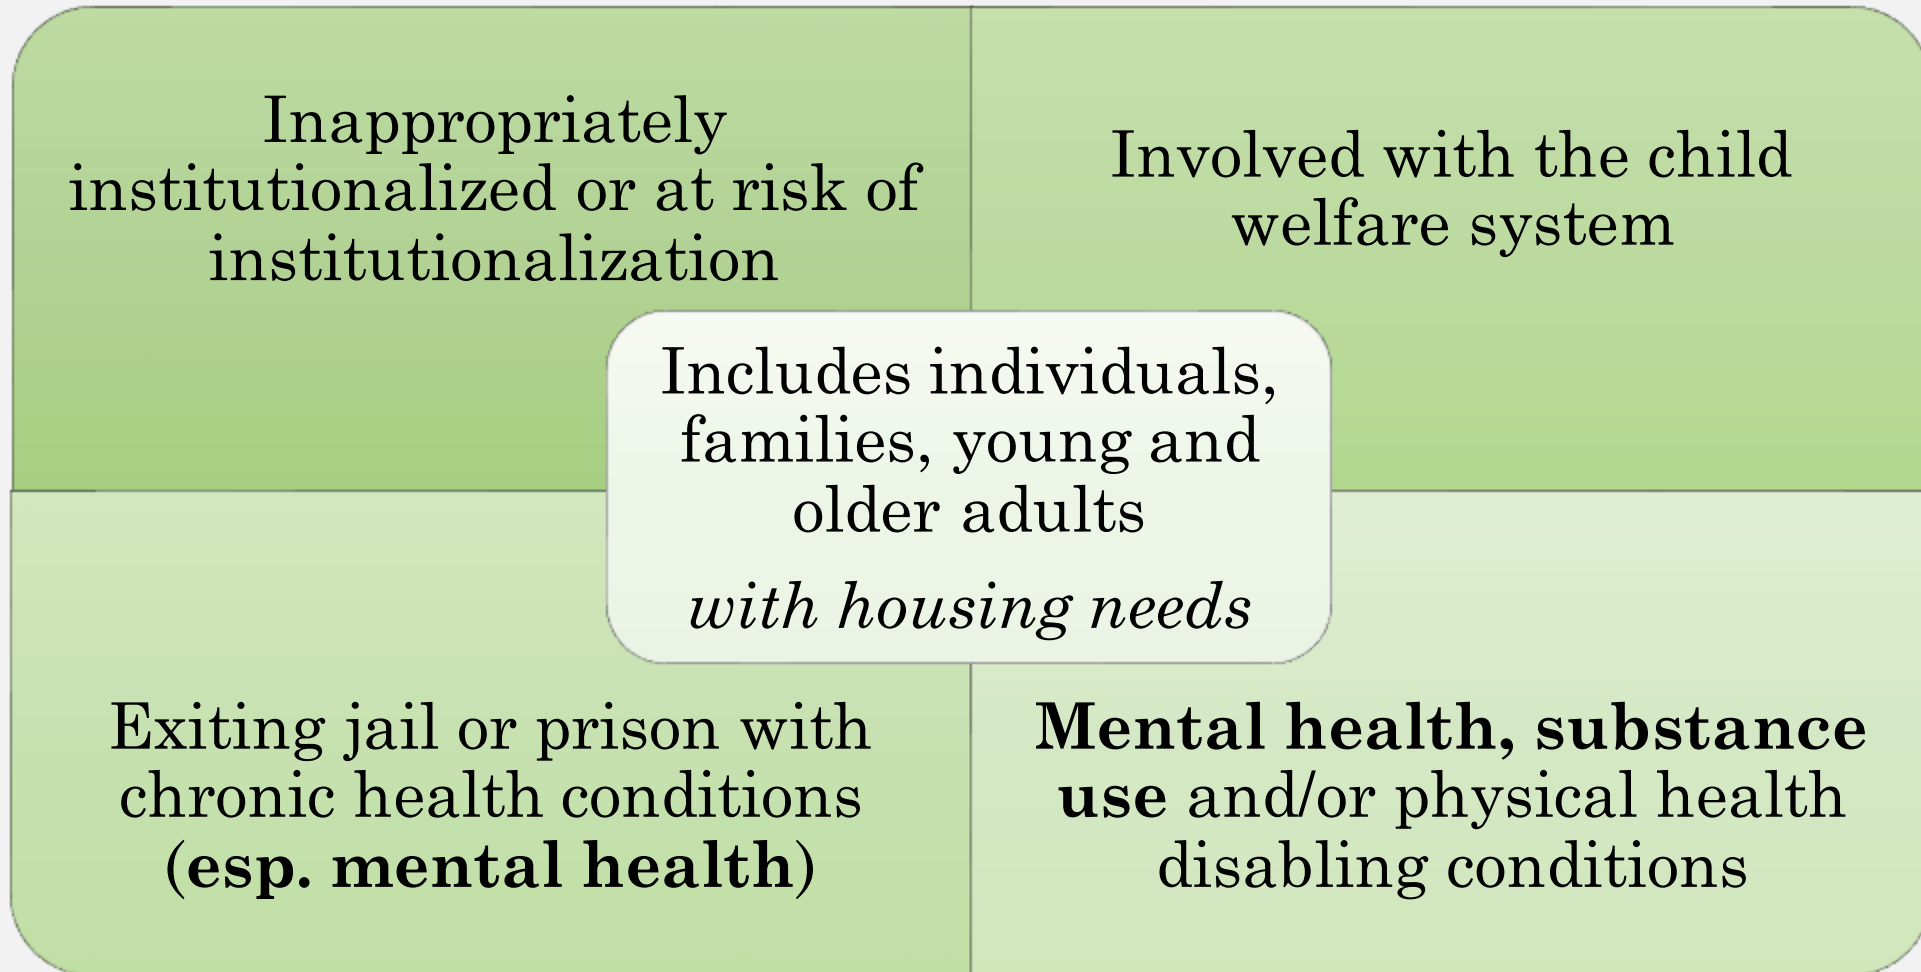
Inappropriately institutionalized or at risk of institutionalization

Involved with the child welfare system

Includes individuals, families, young and older adults

*with housing needs*

Exiting jail or prison with chronic health conditions (**esp. mental health**)

**Mental health, substance use** and/or physical health disabling conditions